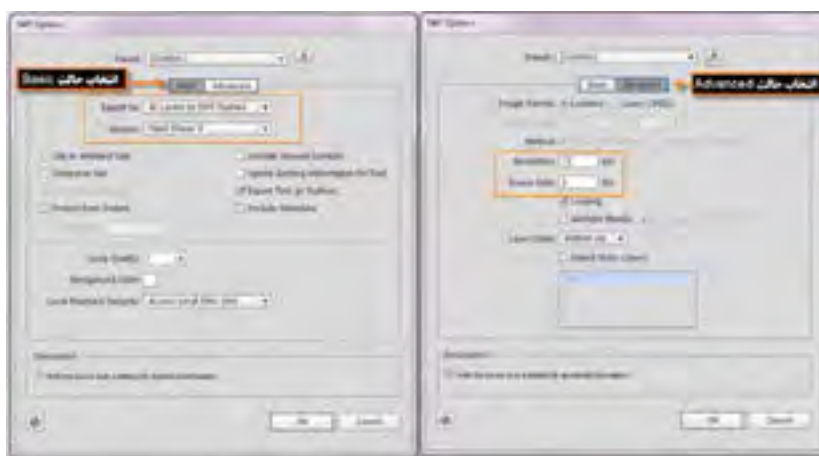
SWF Options

Preset: [Custom]

انتخاب حالت Basic

Basic | Advanced

Export As: AI Layers to SWF Frames

Version: Flash Player 9

Clip to Artboard Size
Compress File
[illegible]
Protect from Import

Include Unused Symbols
Ignore Kerning Information for Text
Export Text as Outlines
Include Metadata

Curve Quality: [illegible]
Background Color:
Local Playback Security: Access local files only

Description

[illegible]

OK | Cancel

SWF Options

Preset: [Custom]

Basic | Advanced

انتخاب حالت Advanced

Image Format: Lossless | Lossy (JPEG)

Method:

Resolution: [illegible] ppi
Frame Rate: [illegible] fps

Looping
Animate Blends
Layer Order: Bottom Up
Export Static Layers

Description

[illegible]

OK | Cancel